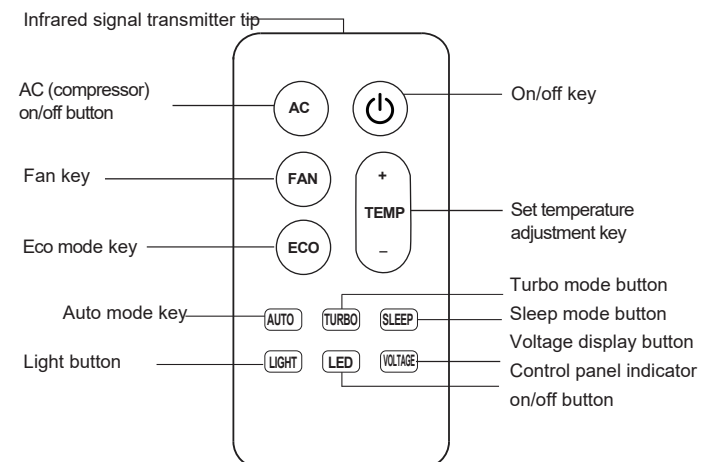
Infrared signal transmitter tip

AC (compressor) on/off button

AC

On/off key

Fan key

FAN

+

TEMP

–

Set temperature adjustment key

Eco mode key

ECO

Turbo mode button

Auto mode key

AUTO

TURBO

SLEEP

Sleep mode button

Voltage display button

Light button

LIGHT

LED

VOLTAGE

Control panel indicator on/off button